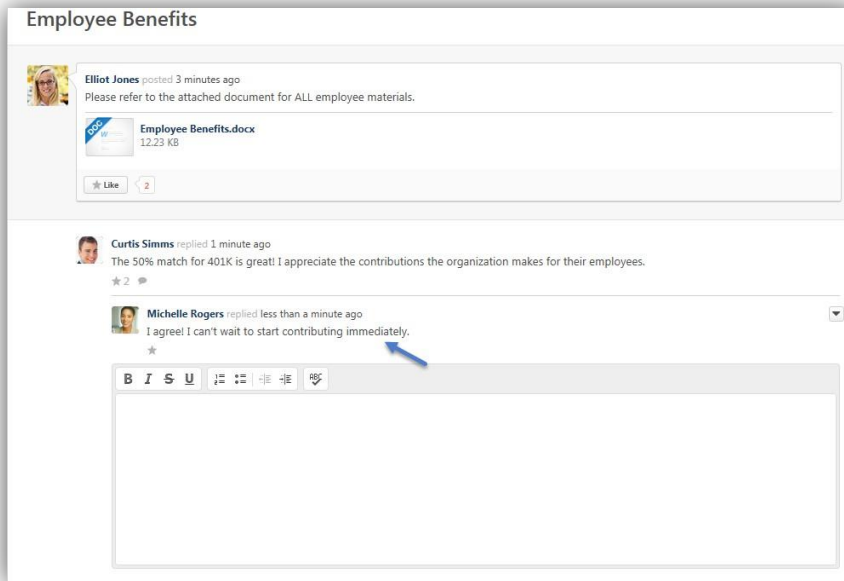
Employee Benefits

Elliot Jones posted 3 minutes ago
Please refer to the attached document for ALL employee materials.

DOC W

Employee Benefits.docx
12.23 KB

Like 2

Curtis Simms replied 1 minute ago
The 50% match for 401K is great! I appreciate the contributions the organization makes for their employees.
2

Michelle Rogers replied less than a minute ago
I agree! I can't wait to start contributing immediately.

B I S U ABC